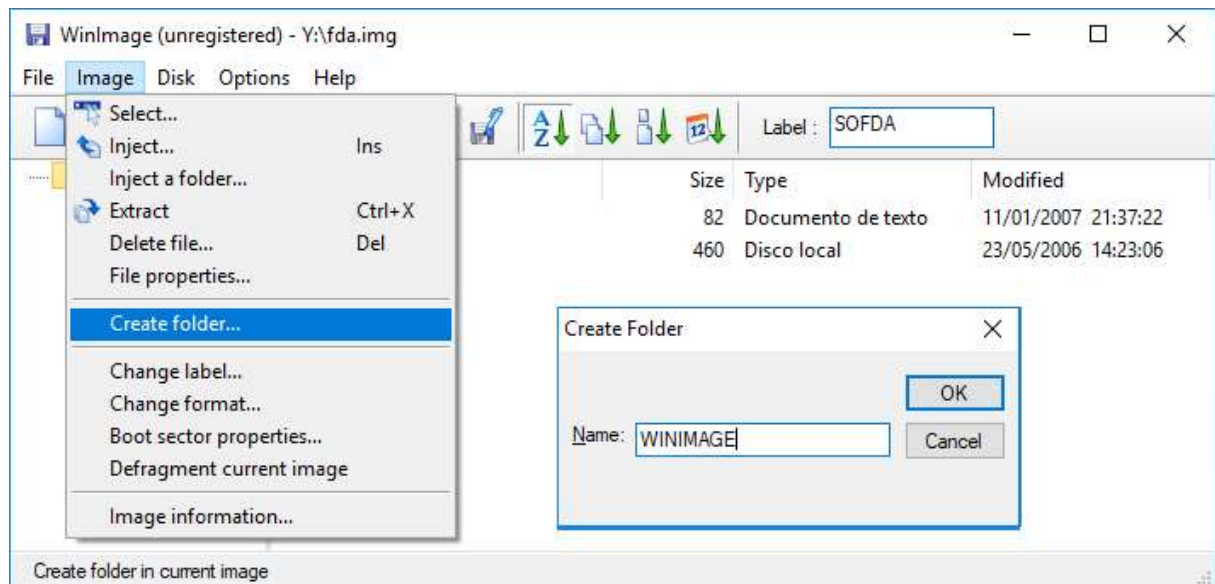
WinImage (unregistered) - Y:\fda.img

File Image Disk Options Help

Select...
Inject... Ins
Inject a folder...
Extract Ctrl+X
Delete file... Del
File properties...
Create folder...
Change label...
Change format...
Boot sector properties...
Defragment current image
Image information...

Label : SOFDA

| Size | Type | Modified |
|---|---|---|
| 82 | Documento de texto | 11/01/2007 21:37:22 |
| 460 | Disco local | 23/05/2006 14:23:06 |

Create Folder

Name: WINIMAGE

OK

Cancel

Create folder in current image